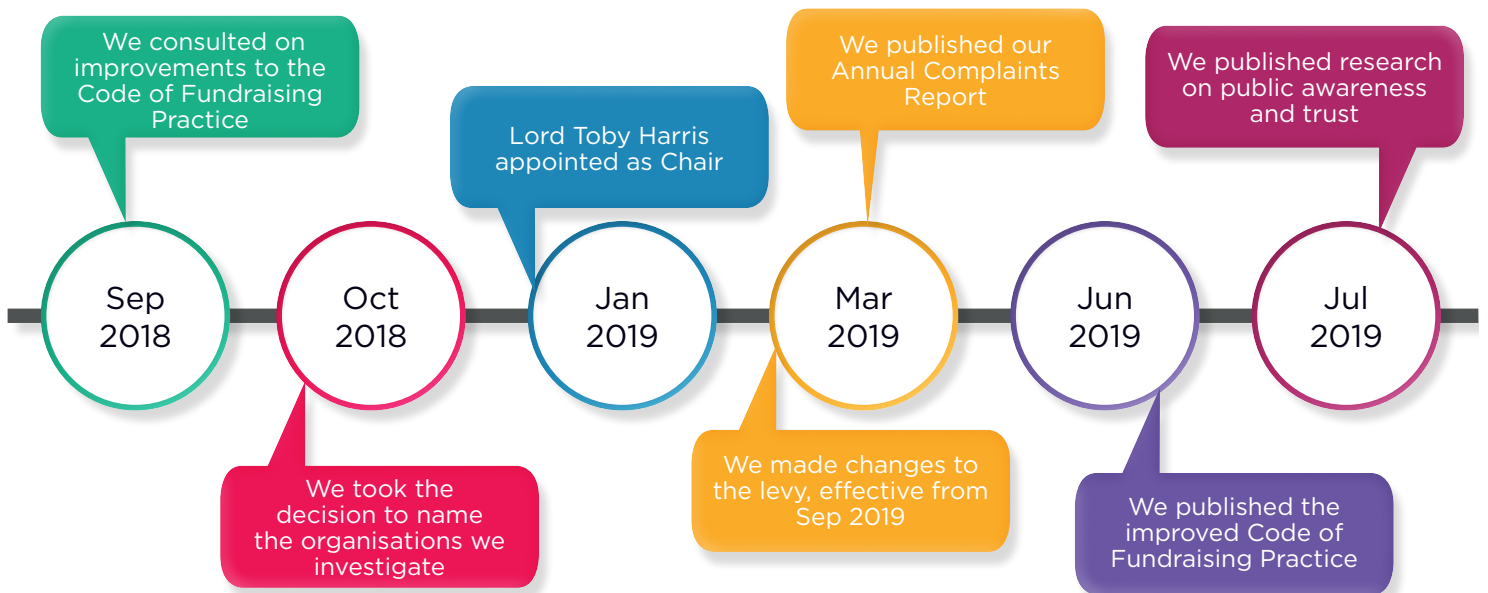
We consulted on improvements to the Code of Fundraising Practice

Lord Toby Harris appointed as Chair

We published our Annual Complaints Report

We published research on public awareness and trust

Sep 2018

Oct 2018

Jan 2019

Mar 2019

Jun 2019

Jul 2019

We took the decision to name the organisations we investigate

We made changes to the levy, effective from Sep 2019

We published the improved Code of Fundraising Practice